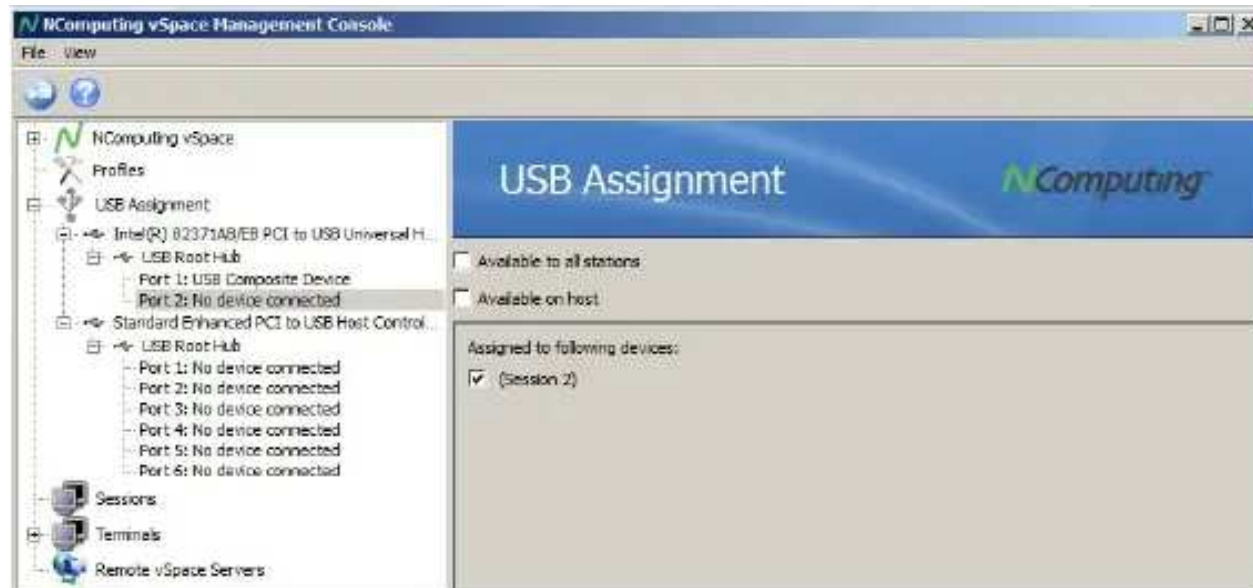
NComputing vSpace Management Console

File View

NComputing vSpace
Profiles
USB Assignment
Intel(R) 82371AB/EB PCI to USB Universal H...
USB Root Hub
Port 1: USB Composite Device
Port 2: No device connected
Standard Enhanced PCI to USB Host Control...
USB Root Hub
Port 1: No device connected
Port 2: No device connected
Port 3: No device connected
Port 4: No device connected
Port 5: No device connected
Port 6: No device connected
Sessions
Terminals
Remote vSpace Servers

USB Assignment

NComputing

Available to all stations

Available on host

Assigned to following devices:

(Session 2)